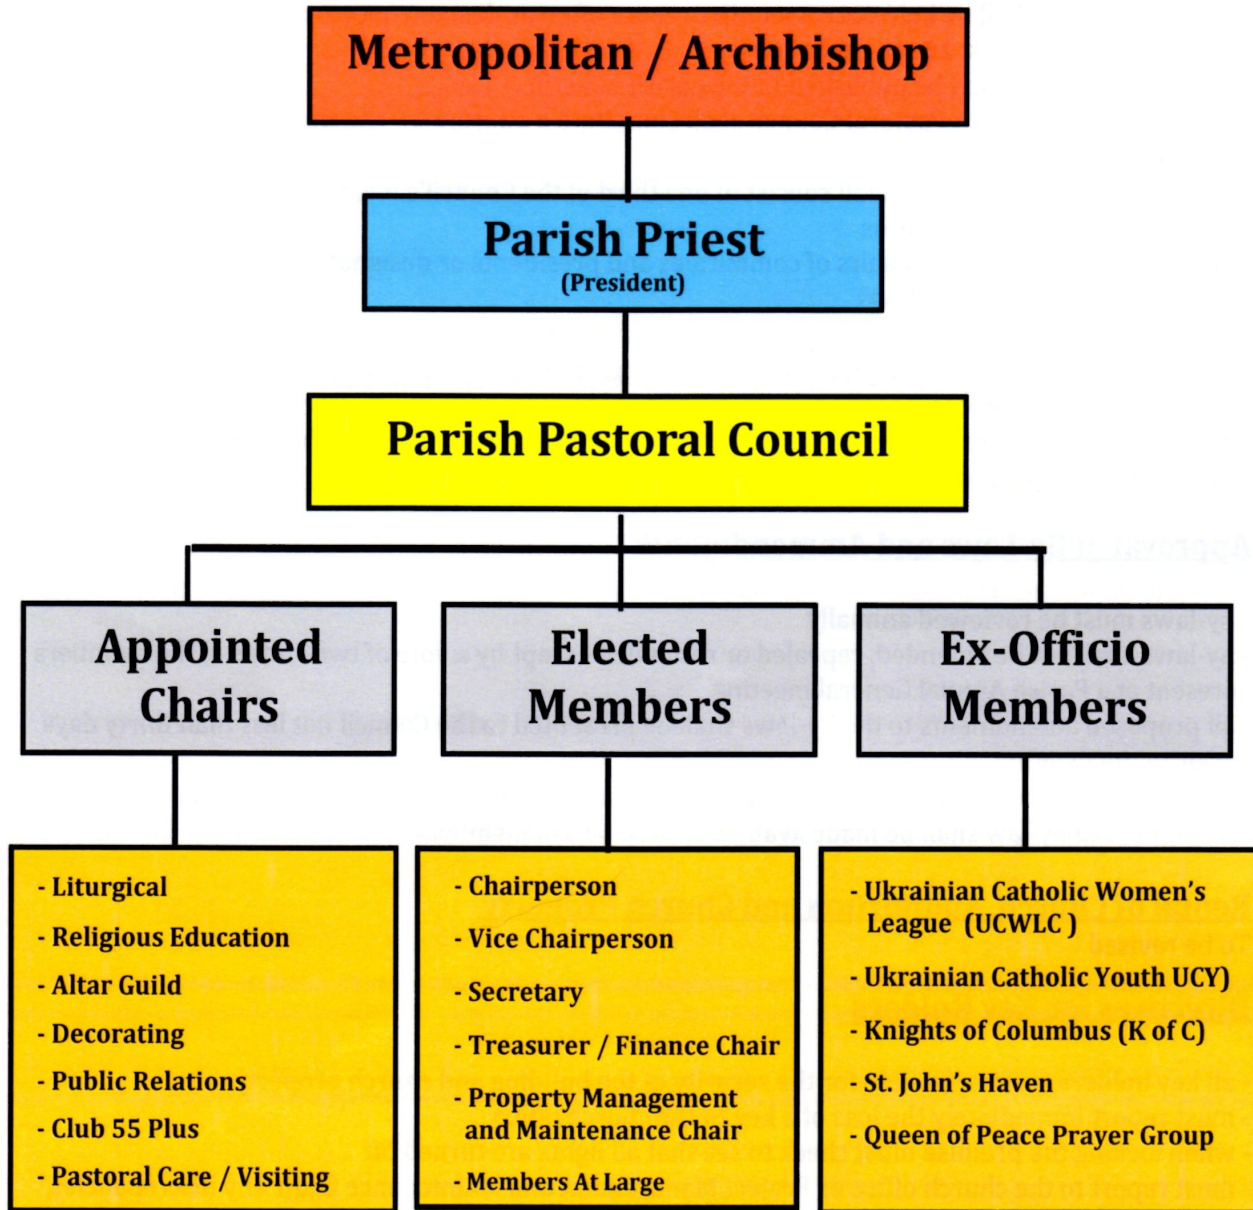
Metropolitan / Archbishop

Parish Priest
(President)

Parish Pastoral Council

Appointed Chairs

- Liturgical
- Religious Education
- Altar Guild
- Decorating
- Public Relations
- Club 55 Plus
- Pastoral Care / Visiting

Elected Members

- Chairperson
- Vice Chairperson
- Secretary
- Treasurer / Finance Chair
- Property Management and Maintenance Chair
- Members At Large

Ex-Officio Members

- Ukrainian Catholic Women's League (UCWLC )
- Ukrainian Catholic Youth UCY)
- Knights of Columbus (K of C)
- St. John's Haven
- Queen of Peace Prayer Group